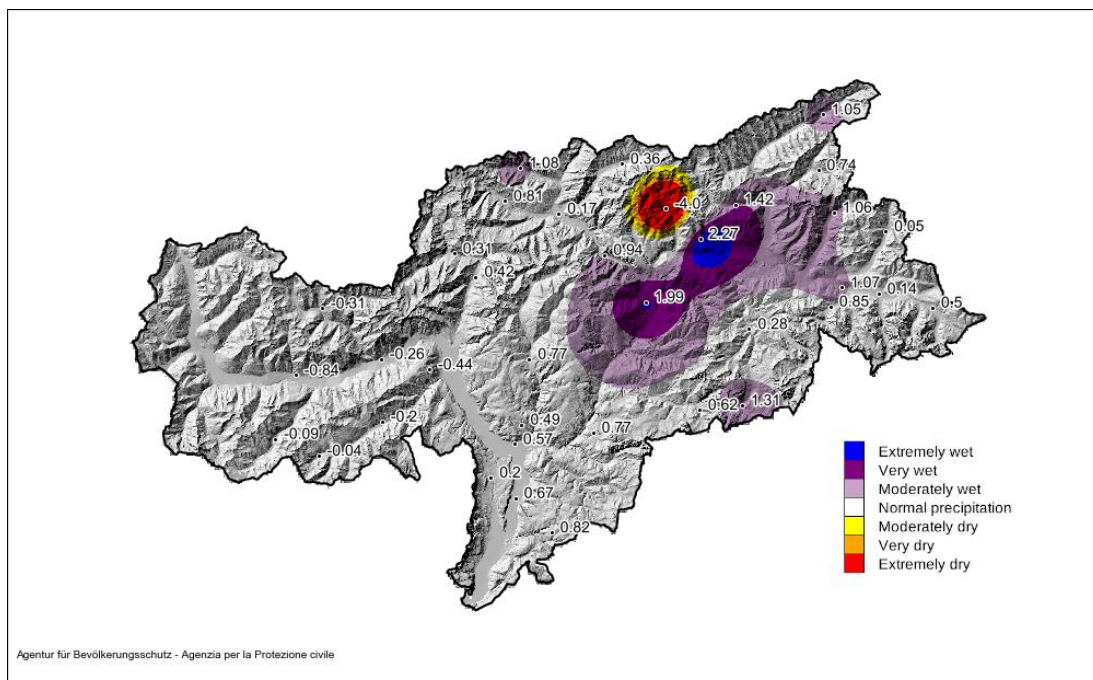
1.05
1.08
0.36
0.74
0.81
0.17
-4.0
1.42
1.06
0.05
2.27
0.31
0.94
0.42
1.07
0.14
0.85
0.5
-0.31
1.99
0.28
-0.26
-0.44
0.77
-0.84
0.62
1.31
-0.2
0.49
0.77
-0.09
0.57
-0.04
0.2
0.67
0.82

Extremely wet
Very wet
Moderately wet
Normal precipitation
Moderately dry
Very dry
Extremely dry

Agentur für Bevölkerungsschutz - Agenzia per la Protezione civile